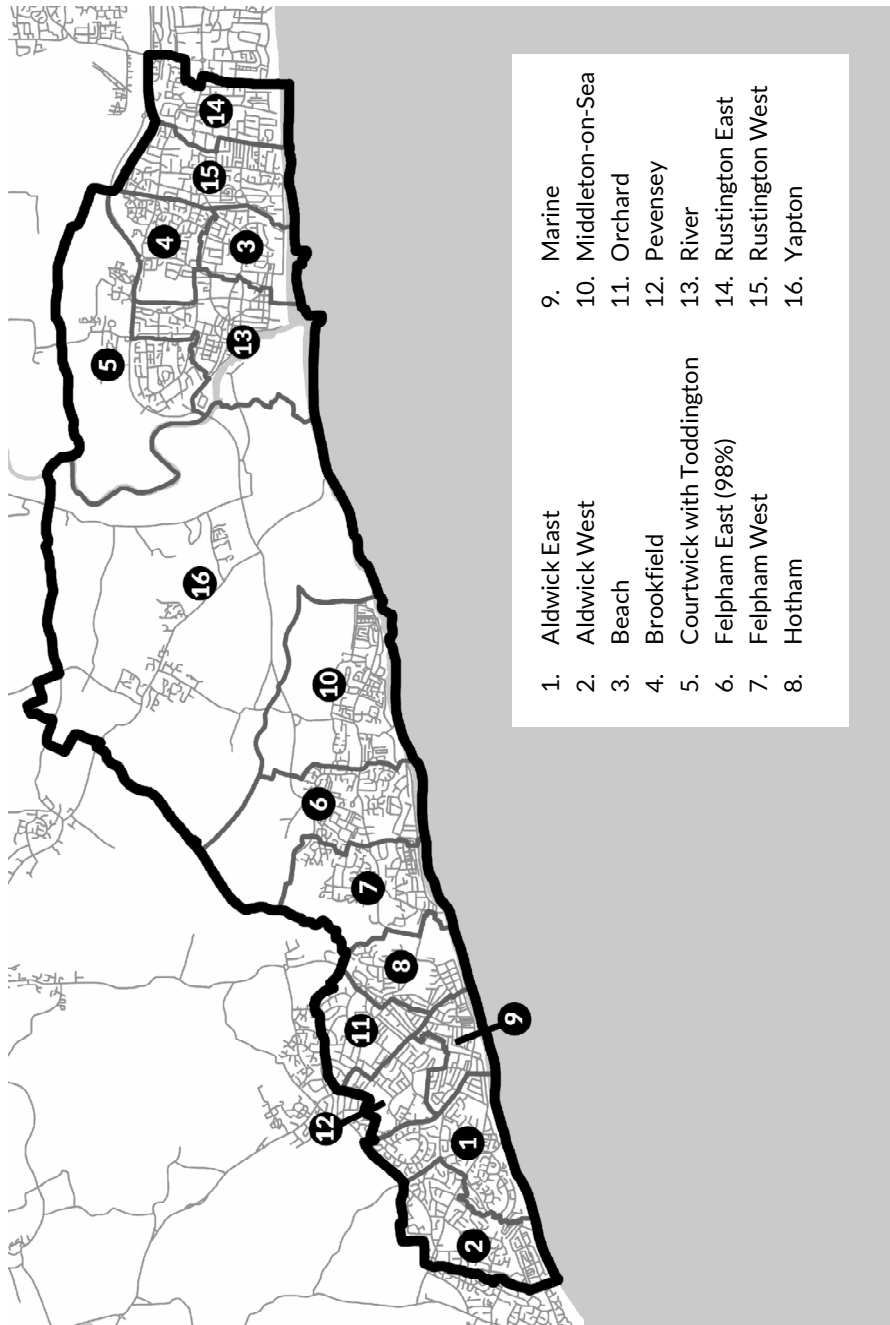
1. Aldwick East
2. Aldwick West
3. Beach
4. Brookfield
5. Courtwick with Toddington
6. Felpham East (98%)
7. Felpham West
8. Hotham

9. Marine
10. Middleton-on-Sea
11. Orchard
12. Pevensey
13. River
14. Rustington East
15. Rustington West
16. Yapton

14
15
4
3
5
13
16
10
6
7
8
11
9
12
1
2